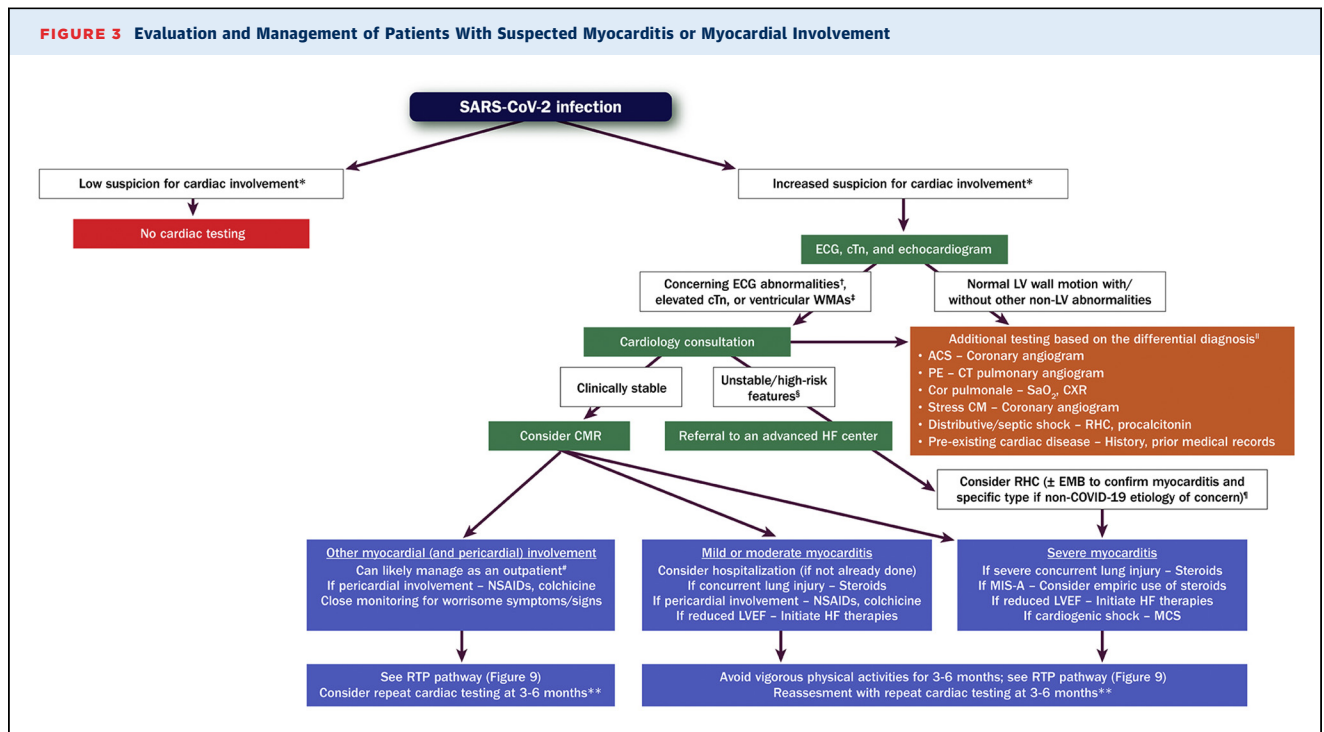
FIGURE 3 Evaluation and Management of Patients With Suspected Myocarditis or Myocardial Involvement

SARS-CoV-2 infection

Low suspicion for cardiac involvement*

No cardiac testing

Increased suspicion for cardiac involvement*

ECG, cTn, and echocardiogram

Concerning ECG abnormalities†, elevated cTn, or ventricular WMAs‡

Normal LV wall motion with/without other non-LV abnormalities

Cardiology consultation

Additional testing based on the differential diagnosis‖
• ACS – Coronary angiogram
• PE – CT pulmonary angiogram
• Cor pulmonale – $SaO_2$, CXR
• Stress CM – Coronary angiogram
• Distributive/septic shock – RHC, procalcitonin
• Pre-existing cardiac disease – History, prior medical records

Clinically stable

Unstable/high-risk features§

Consider CMR

Referral to an advanced HF center

Consider RHC (± EMB to confirm myocarditis and specific type if non-COVID-19 etiology of concern)¶

Other myocardial (and pericardial) involvement
Can likely manage as an outpatient#
If pericardial involvement – NSAIDs, colchicine
Close monitoring for worrisome symptoms/signs

Mild or moderate myocarditis
Consider hospitalization (if not already done)
If concurrent lung injury – Steroids
If pericardial involvement – NSAIDs, colchicine
If reduced LVEF – Initiate HF therapies

Severe myocarditis
If severe concurrent lung injury – Steroids
If MIS-A – Consider empiric use of steroids
If reduced LVEF – Initiate HF therapies
If cardiogenic shock – MCS

See RTP pathway (Figure 9)
Consider repeat cardiac testing at 3-6 months**

Avoid vigorous physical activities for 3-6 months; see RTP pathway (Figure 9)
Reassessment with repeat cardiac testing at 3-6 months**